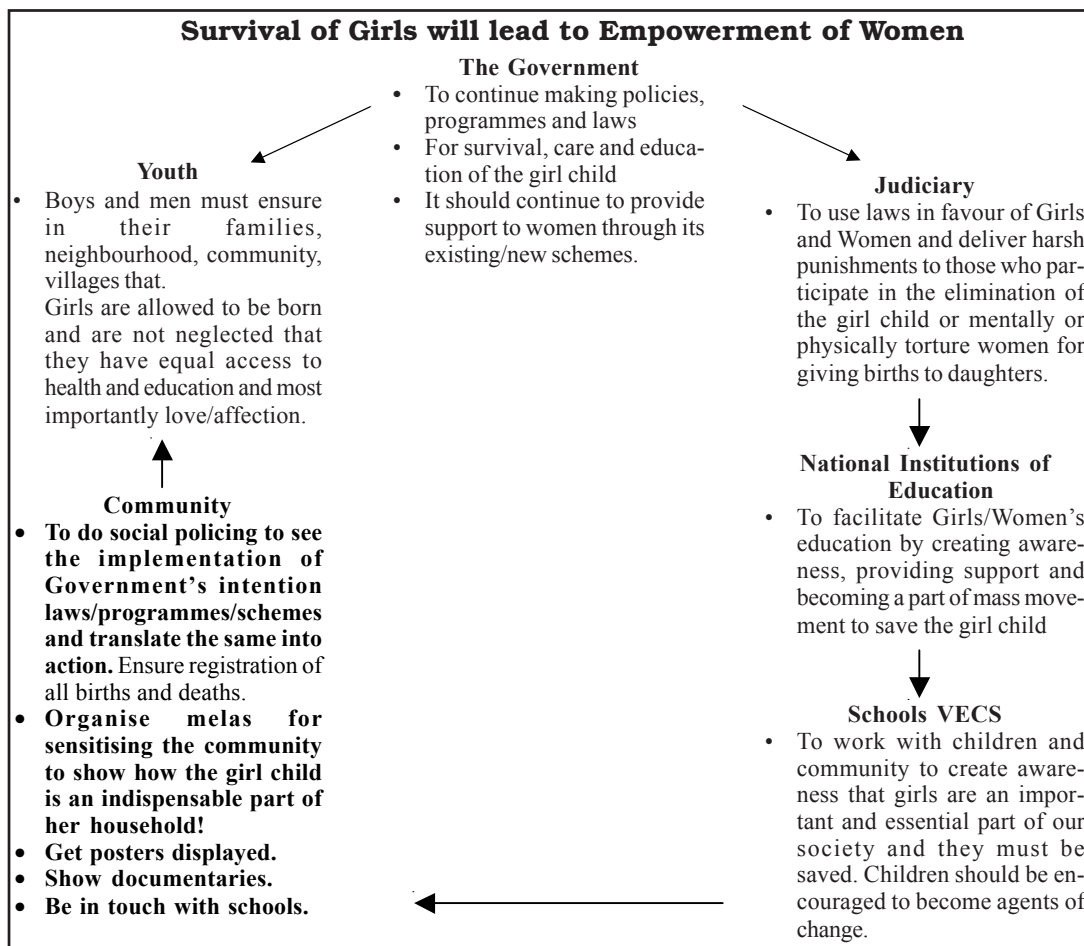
Survival of Girls will lead to Empowerment of Women

The Government
- To continue making policies, programmes and laws
- For survival, care and education of the girl child
- It should continue to provide support to women through its existing/new schemes.

Youth
- Boys and men must ensure in their families, neighbourhood, community, villages that.
Girls are allowed to be born and are not neglected that they have equal access to health and education and most importantly love/affection.

Judiciary
- To use laws in favour of Girls and Women and deliver harsh punishments to those who participate in the elimination of the girl child or mentally or physically torture women for giving births to daughters.

National Institutions of Education
- To facilitate Girls/Women's education by creating awareness, providing support and becoming a part of mass movement to save the girl child

Schools VECS
- To work with children and community to create awareness that girls are an important and essential part of our society and they must be saved. Children should be encouraged to become agents of change.

Community
- To do social policing to see the implementation of Government's intention laws/programmes/schemes and translate the same into action. Ensure registration of all births and deaths.
- Organise melas for sensitising the community to show how the girl child is an indispensable part of her household!
- Get posters displayed.
- Show documentaries.
- Be in touch with schools.